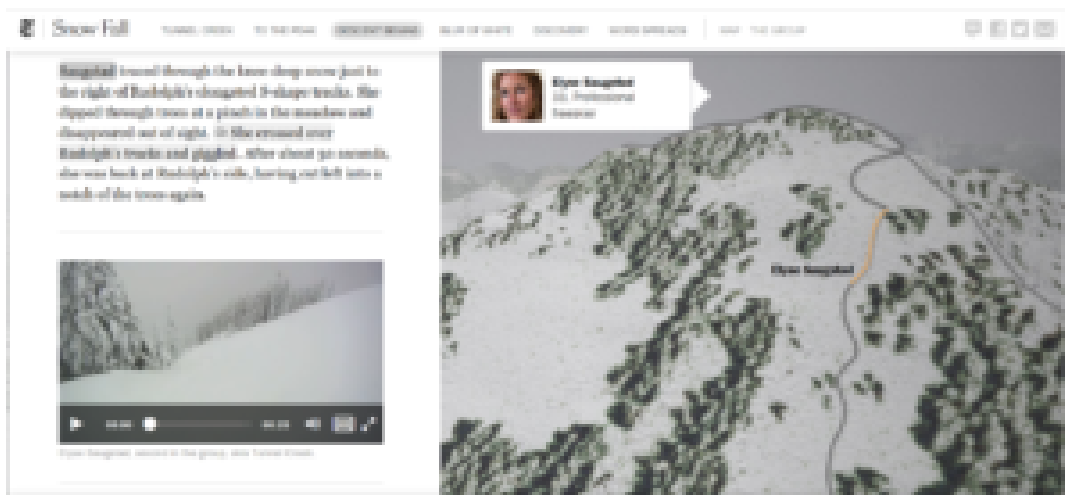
Snow Fall

TUNNEL CREEK TO THE PEAK DESCENT BEGINS BLUR OF WHITE DISCOVERY WORD SPREADS MAP THE GROUP

Saugstad traced through the knee-deep snow just to the right of Rudolph's elongated S-shape tracks. She dipped through trees at a pinch in the meadow and disappeared out of sight. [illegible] She crossed over Rudolph's tracks and giggled. After about 90 seconds, she was back at Rudolph's side, having cut left into a notch of the trees again.

Elyse Saugstad
Professional Skier

Elyse Saugstad

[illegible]

Elyse Saugstad, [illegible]